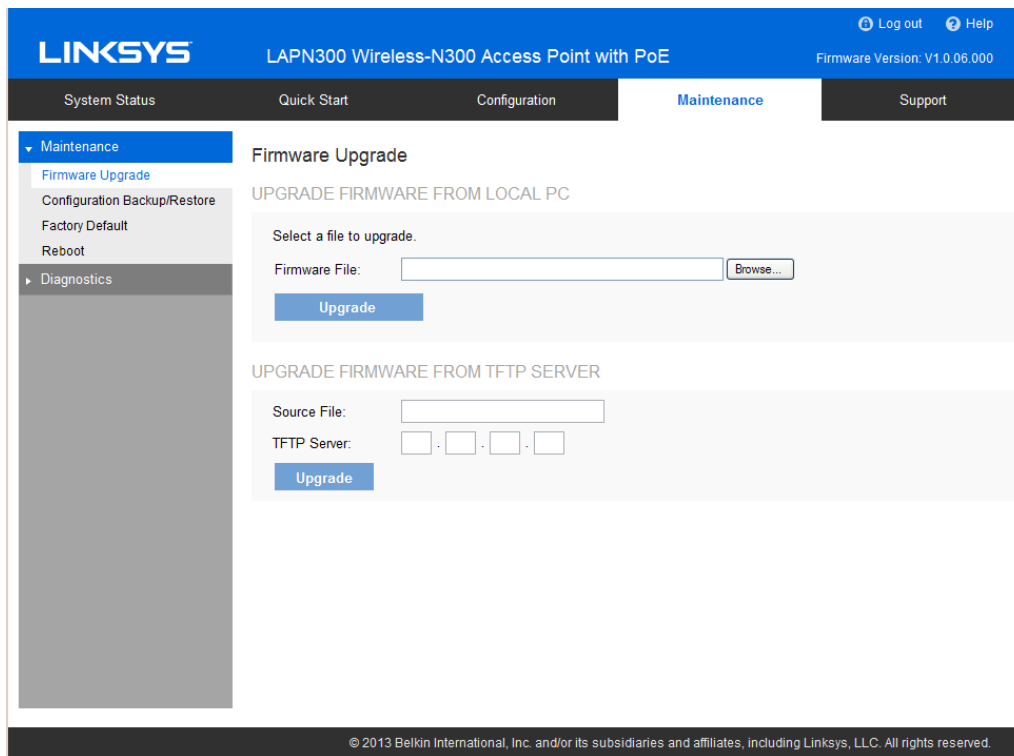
Log out Help

LINKSYS

LAPN300 Wireless-N300 Access Point with PoE

Firmware Version: V1.0.06.000

System Status
Quick Start
Configuration
Maintenance
Support

Maintenance
Firmware Upgrade
Configuration Backup/Restore
Factory Default
Reboot
Diagnostics

Firmware Upgrade

UPGRADE FIRMWARE FROM LOCAL PC

Select a file to upgrade.

Firmware File: Browse...

Upgrade

UPGRADE FIRMWARE FROM TFTP SERVER

Source File:

TFTP Server: . . .

Upgrade

© 2013 Belkin International, Inc. and/or its subsidiaries and affiliates, including Linksys, LLC. All rights reserved.